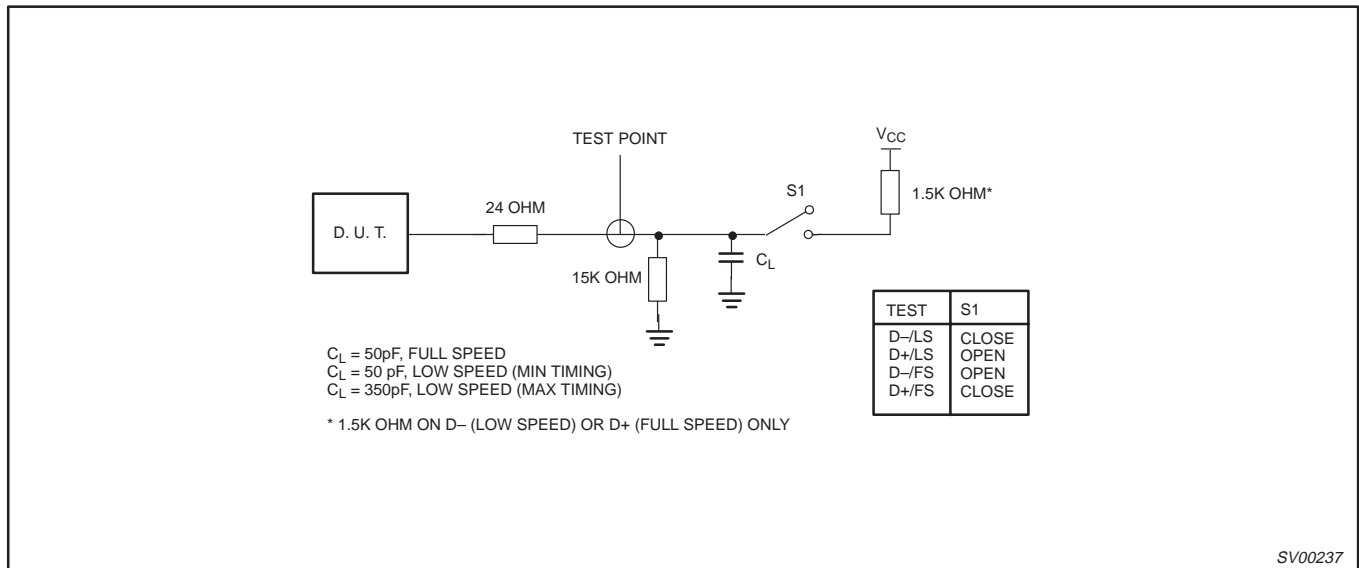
TEST POINT

$V_{CC}$

S1

1.5K OHM*

D. U. T.

24 OHM

$C_L$

15K OHM

| TEST | S1 |
|---|---|
| D–/LS<br>D+/LS<br>D–/FS<br>D+/FS | CLOSE<br>OPEN<br>OPEN<br>CLOSE |

$C_L$ = 50pF, FULL SPEED
$C_L$ = 50 pF, LOW SPEED (MIN TIMING)
$C_L$ = 350pF, LOW SPEED (MAX TIMING)

* 1.5K OHM ON D– (LOW SPEED) OR D+ (FULL SPEED) ONLY

SV00237